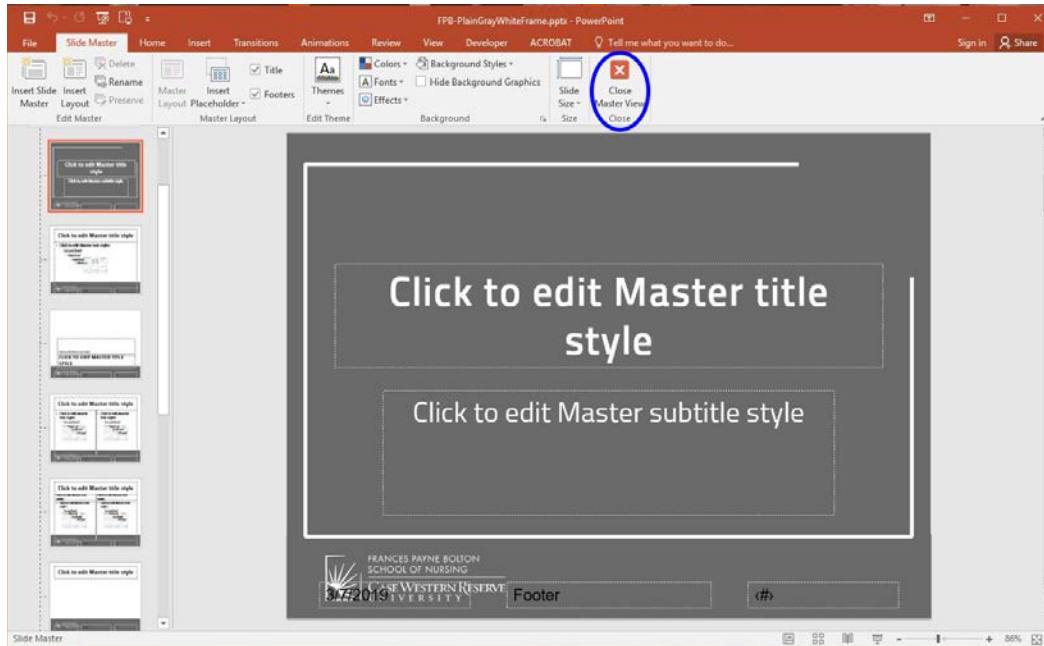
FPB-PlainGrayWhiteFrame.pptx - PowerPoint

File Slide Master Home Insert Transitions Animations Review View Developer ACROBAT Tell me what you want to do... Sign in Share

Insert Slide Master Insert Layout Delete Rename Preserve Edit Master

Master Layout Insert Placeholder Title Footers Master Layout

Themes Edit Theme

Colors Fonts Effects Background Styles Hide Background Graphics Background

Slide Size Size

Close Master View Close

Click to edit Master title style

Click to edit Master title style

CLICK TO EDIT MASTER TITLE STYLE

Click to edit Master title style

Click to edit Master title style

Click to edit Master title style

Click to edit Master title style

Click to edit Master subtitle style

FRANCES PAYNE BOLTON SCHOOL OF NURSING

CASE WESTERN RESERVE UNIVERSITY

3/7/2019

Footer

‹#›

Slide Master

86%